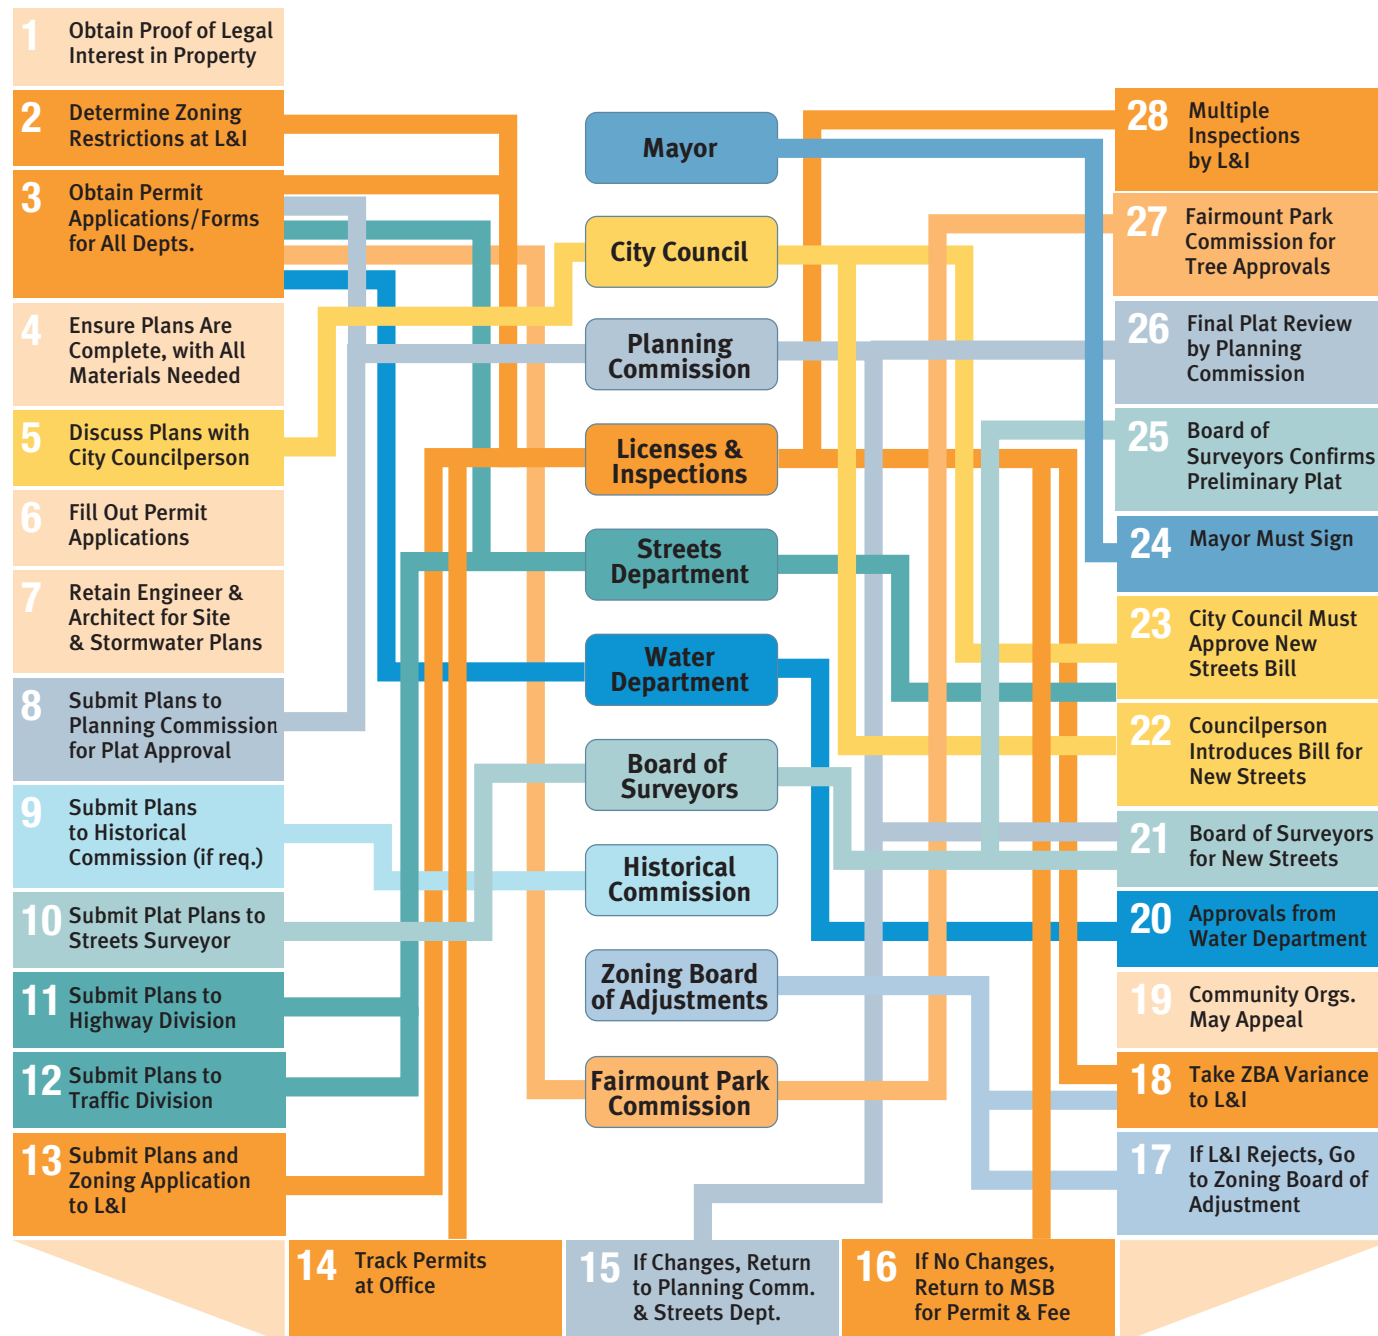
1 Obtain Proof of Legal Interest in Property

2 Determine Zoning Restrictions at L&I

3 Obtain Permit Applications/Forms for All Depts.

4 Ensure Plans Are Complete, with All Materials Needed

5 Discuss Plans with City Councilperson

6 Fill Out Permit Applications

7 Retain Engineer & Architect for Site & Stormwater Plans

8 Submit Plans to Planning Commission for Plat Approval

9 Submit Plans to Historical Commission (if req.)

10 Submit Plat Plans to Streets Surveyor

11 Submit Plans to Highway Division

12 Submit Plans to Traffic Division

13 Submit Plans and Zoning Application to L&I

Mayor

City Council

Planning Commission

Licenses & Inspections

Streets Department

Water Department

Board of Surveyors

Historical Commission

Zoning Board of Adjustments

Fairmount Park Commission

28 Multiple Inspections by L&I

27 Fairmount Park Commission for Tree Approvals

26 Final Plat Review by Planning Commission

25 Board of Surveyors Confirms Preliminary Plat

24 Mayor Must Sign

23 City Council Must Approve New Streets Bill

22 Councilperson Introduces Bill for New Streets

21 Board of Surveyors for New Streets

20 Approvals from Water Department

19 Community Orgs. May Appeal

18 Take ZBA Variance to L&I

17 If L&I Rejects, Go to Zoning Board of Adjustment

14 Track Permits at Office

15 If Changes, Return to Planning Comm. & Streets Dept.

16 If No Changes, Return to MSB for Permit & Fee